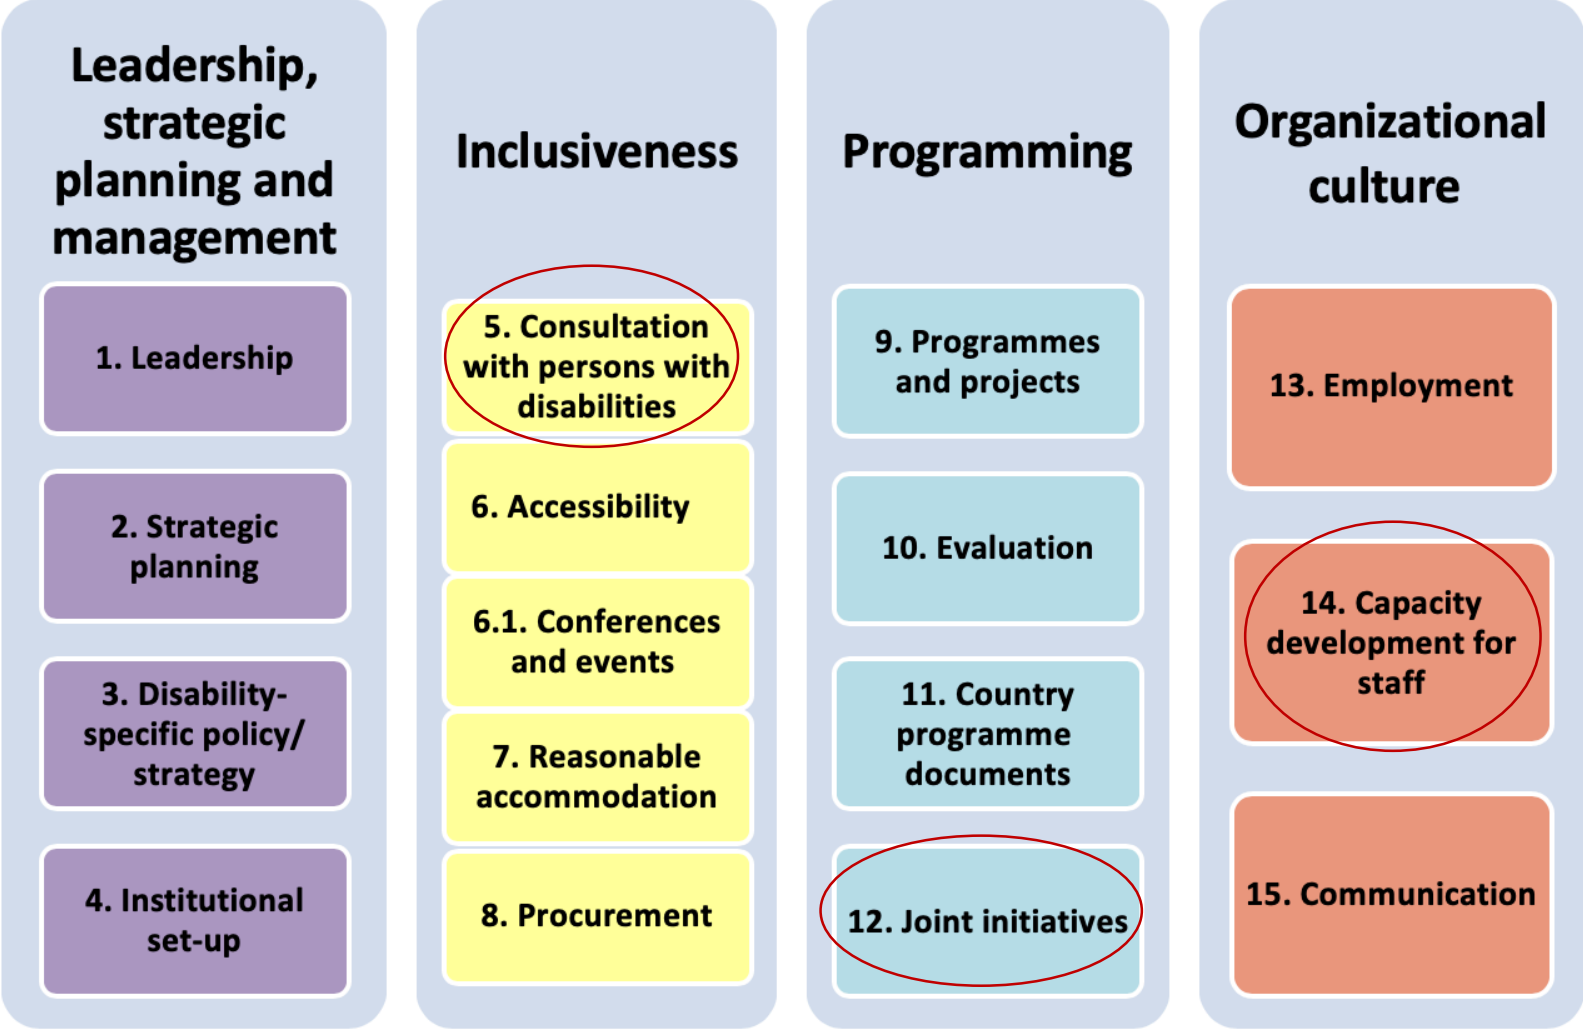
Leadership, strategic planning and management

1. Leadership

2. Strategic planning

3. Disability-specific policy/ strategy

4. Institutional set-up

Inclusiveness

5. Consultation with persons with disabilities

6. Accessibility

6.1. Conferences and events

7. Reasonable accommodation

8. Procurement

Programming

9. Programmes and projects

10. Evaluation

11. Country programme documents

12. Joint initiatives

Organizational culture

13. Employment

14. Capacity development for staff

15. Communication